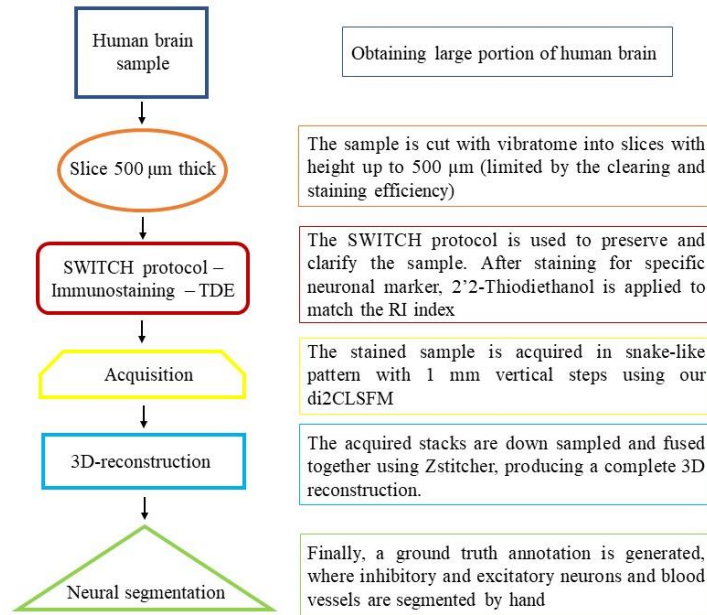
Human brain sample

Obtaining large portion of human brain

Slice 500 μm thick

The sample is cut with vibratome into slices with height up to 500 μm (limited by the clearing and staining efficiency)

SWITCH protocol – Immunostaining – TDE

The SWITCH protocol is used to preserve and clarify the sample. After staining for specific neuronal marker, 2'2-Thiodiethanol is applied to match the RI index

Acquisition

The stained sample is acquired in snake-like pattern with 1 mm vertical steps using our di2CLSFM

3D-reconstruction

The acquired stacks are down sampled and fused together using Zstitcher, producing a complete 3D reconstruction.

Neural segmentation

Finally, a ground truth annotation is generated, where inhibitory and excitatory neurons and blood vessels are segmented by hand